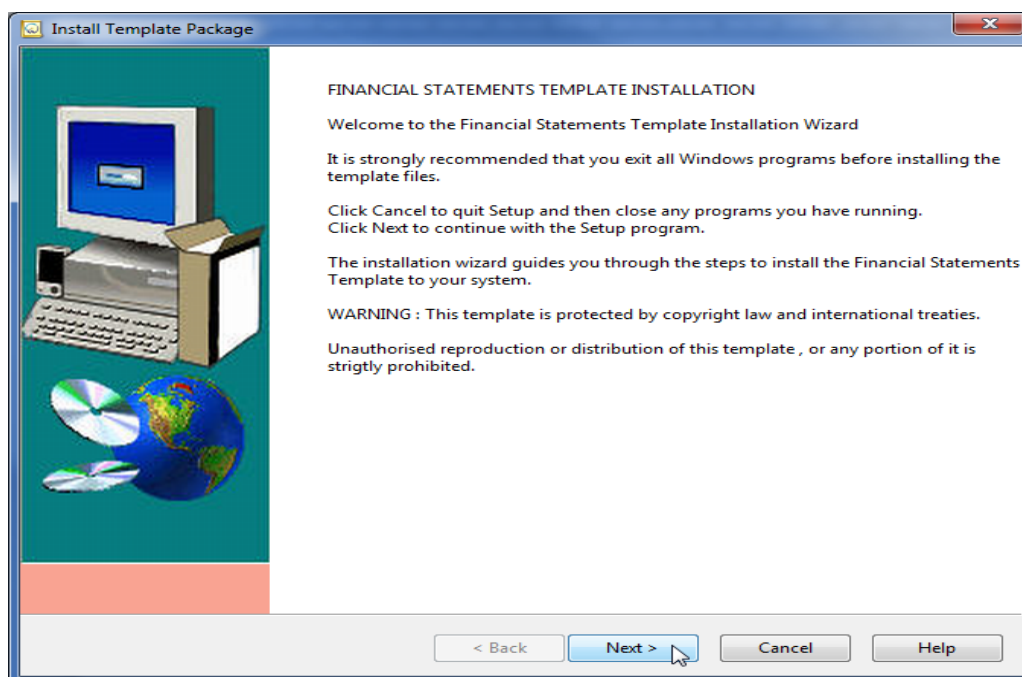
Install Template Package

FINANCIAL STATEMENTS TEMPLATE INSTALLATION

Welcome to the Financial Statements Template Installation Wizard

It is strongly recommended that you exit all Windows programs before installing the template files.

Click Cancel to quit Setup and then close any programs you have running.
Click Next to continue with the Setup program.

The installation wizard guides you through the steps to install the Financial Statements Template to your system.

WARNING : This template is protected by copyright law and international treaties.

Unauthorised reproduction or distribution of this template , or any portion of it is strigtly prohibited.

< Back

Next >

Cancel

Help